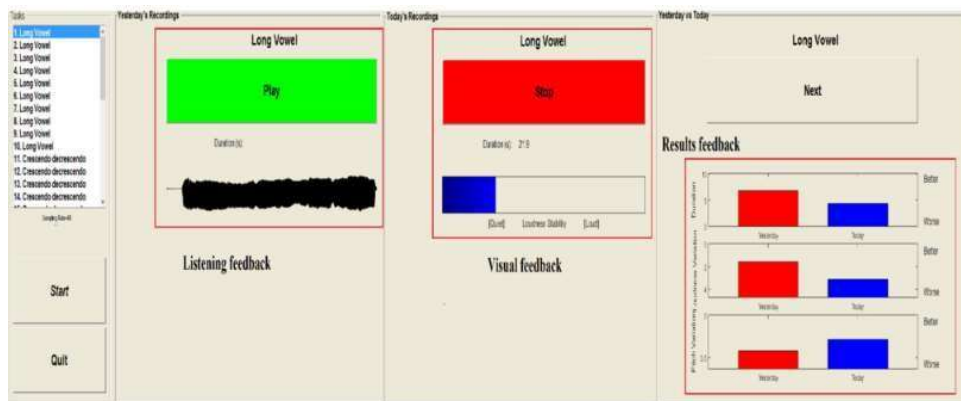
Tasks
1. Long Vowel
2. Long Vowel
3. Long Vowel
4. Long Vowel
5. Long Vowel
6. Long Vowel
7. Long Vowel
8. Long Vowel
9. Long Vowel
10. Long Vowel
11. Crescendo decrescendo
12. Crescendo decrescendo
13. Crescendo decrescendo
14. Crescendo decrescendo
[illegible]

Sampling Rate 48

Start

Quit

Yesterday's Recordings

Long Vowel

Play

Duration (s):

Listening feedback

Today's Recordings

Long Vowel

Stop

Duration (s): 2'.9

[Quiet] Loudness Stability [Loud]

Visual feedback

Yesterday vs Today

Long Vowel

Next

Results feedback

Duration
Better
Worse
Yesterday
Today

Loudness Variation
Better
Worse
Yesterday
Today

Pitch Variation
Better
Worse
Yesterday
Today